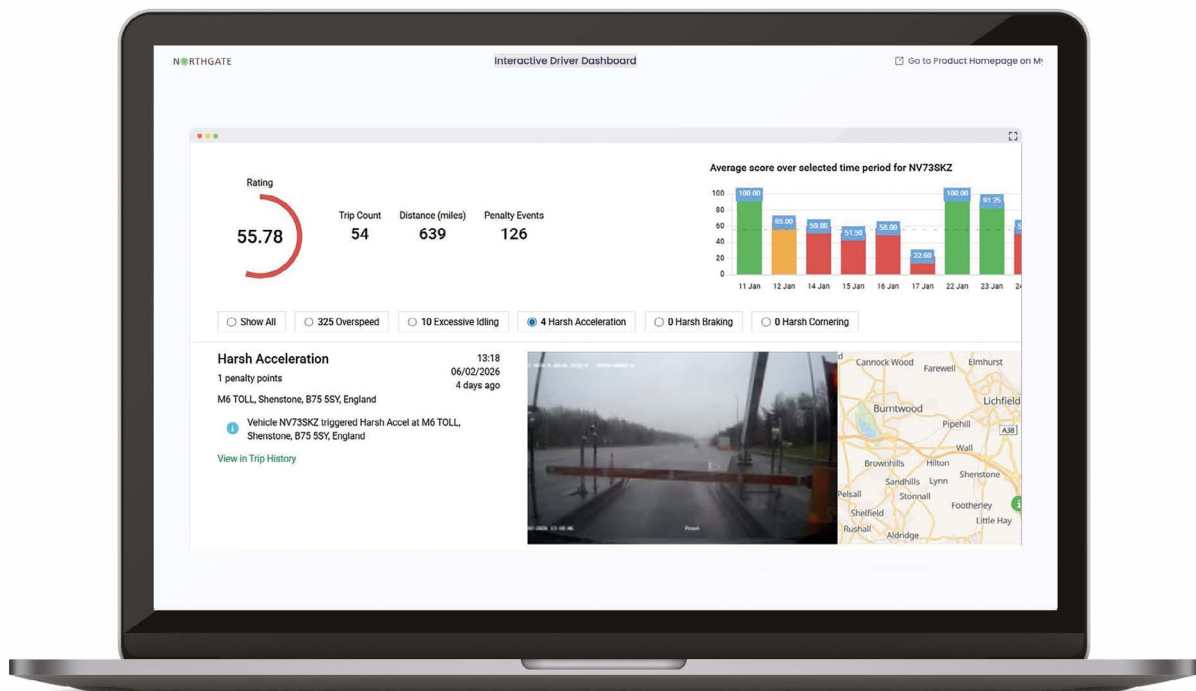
NORTHGATE

Interactive Driver Dashboard

Go to Product Homepage on My

Rating
55.78

Trip Count
54

Distance (miles)
639

Penalty Events
126

Average score over selected time period for NV73SKZ

100
80
60
40
20
0

100.00
65.00
59.80
51.50
58.00
22.60
100.00
91.25
5

11 Jan
12 Jan
14 Jan
15 Jan
16 Jan
17 Jan
22 Jan
23 Jan
24

Show All
325 Overspeed
10 Excessive Idling
4 Harsh Acceleration
0 Harsh Braking
0 Harsh Cornering

Harsh Acceleration
1 penalty points
13:18
06/02/2026
4 days ago
M6 TOLL, Shenstone, B75 5SY, England

Vehicle NV73SKZ triggered Harsh Accel at M6 TOLL, Shenstone, B75 5SY, England

View in Trip History

Front

Cannock Wood
Farewell
Elmhurst
Lichfield
Burntwood
Pipehill
A38
Wall
Brownhills
Hilton
Shenstone
Sandhills
Lynn
Pelsall
Stonnall
Footherley
Shelfield
Little Hay
Rushall
Aldridge